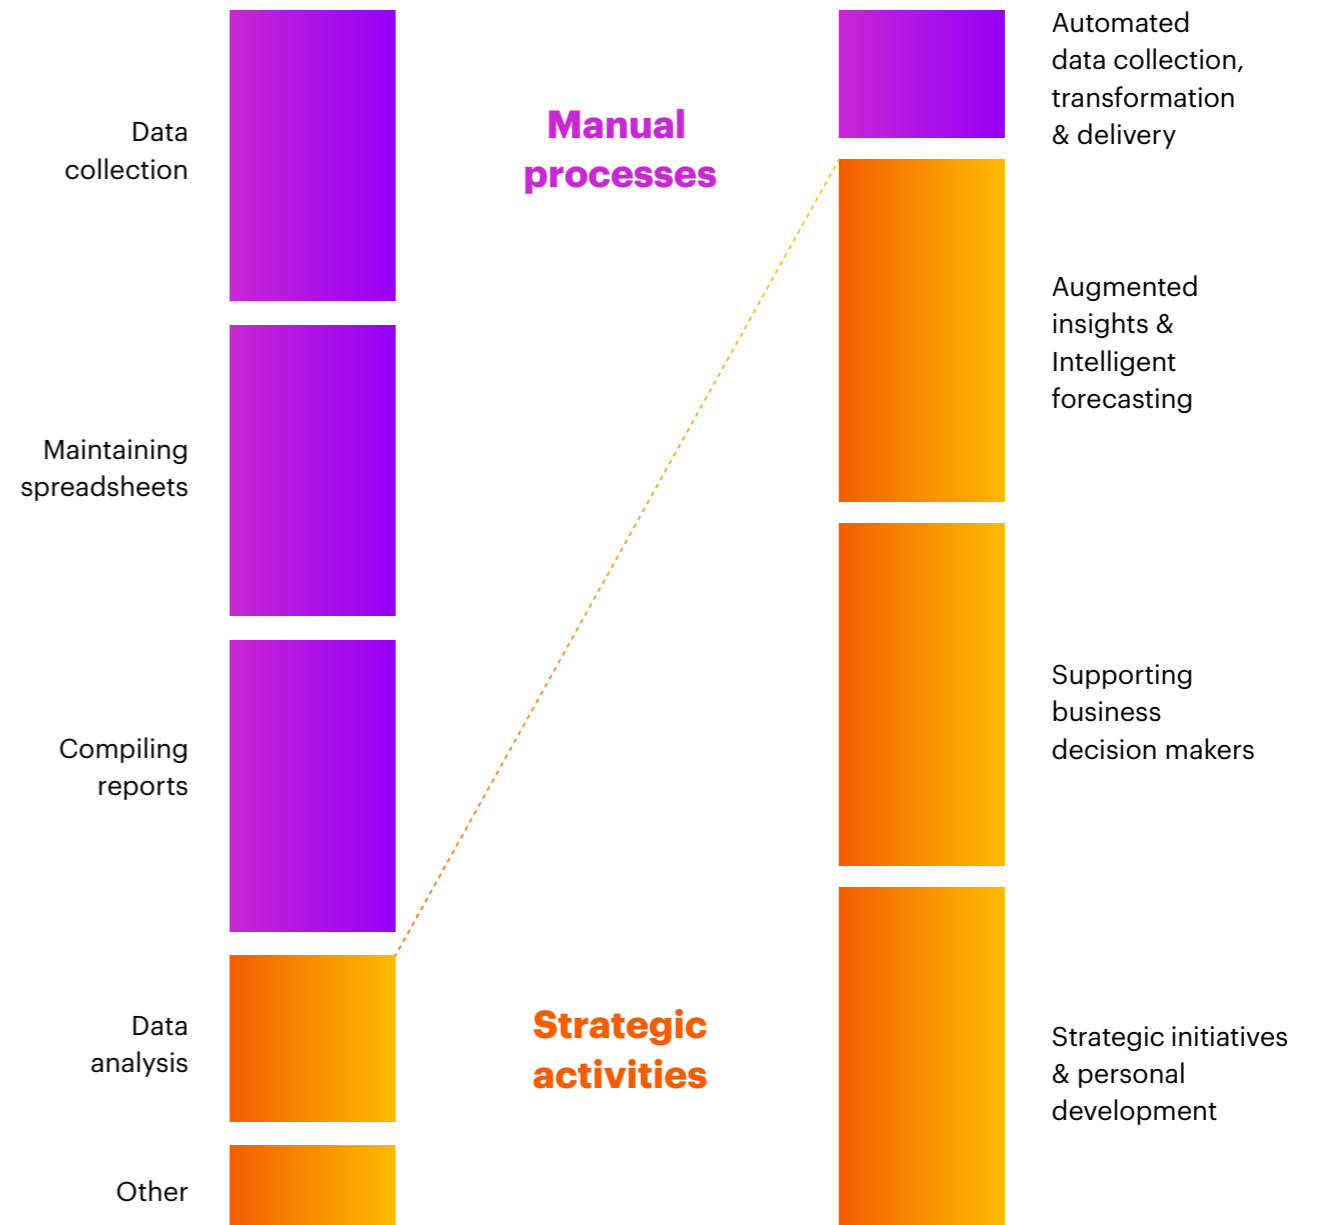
Data collection

Maintaining spreadsheets

Compiling reports

Data analysis

Other

Manual processes

Strategic activities

Automated data collection, transformation & delivery

Augmented insights & Intelligent forecasting

Supporting business decision makers

Strategic initiatives & personal development